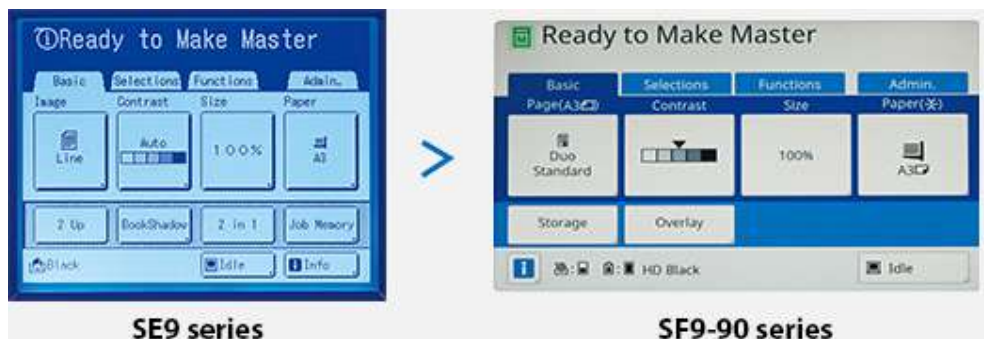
ⓘReady to Make Master

Basic | Selections | Functions | Admin.

Image | Contrast | Size | Paper

Line | Auto | 100% | A3

2 Up | BookShadow | 2 in 1 | Job Memory

Black | Idle | Info

SE9 series

>

Ready to Make Master

Basic | Selections | Functions | Admin.

Page(A3) | Contrast | Size | Paper(✱)

Duo Standard | 100% | A3

Storage | Overlay

HD Black | Idle

SF9-90 series